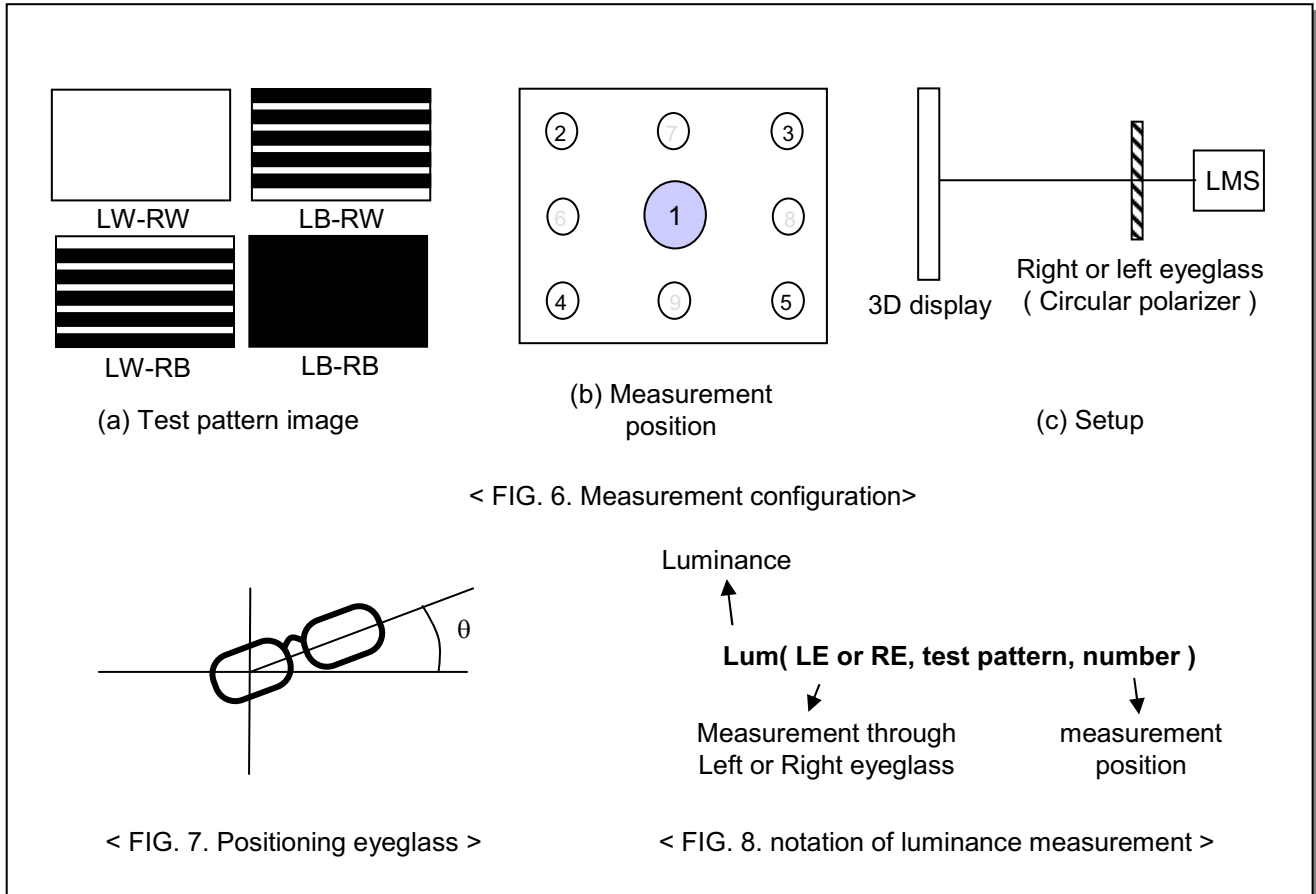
LW-RW

LB-RW

LW-RB

LB-RB

(a) Test pattern image

2 7 3

6 1 8

4 9 5

(b) Measurement position

3D display

Right or left eyeglass ( Circular polarizer )

LMS

(c) Setup

< FIG. 6. Measurement configuration>

$\theta$

Luminance

**Lum( LE or RE, test pattern, number )**

Measurement through Left or Right eyeglass

measurement position

< FIG. 7. Positioning eyeglass >

< FIG. 8. notation of luminance measurement >